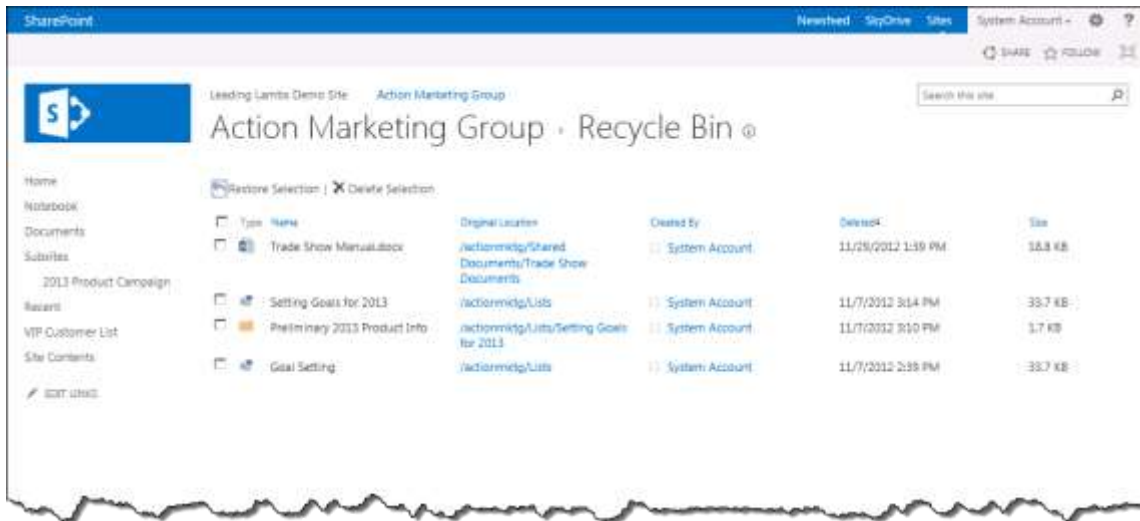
SharePoint

Newsfeed SkyDrive Sites System Account ⚙ ?

SHARE FOLLOW

Leading Lambs Demo Site Action Marketing Group

Action Marketing Group › Recycle Bin

Search this site

Home
Notebook
Documents
Subsites
2013 Product Campaign
Recent
VIP Customer List
Site Contents
EDIT LINKS

Restore Selection | Delete Selection

| Type | Name | Original Location | Created By | Deleted | Size |
|---|---|---|---|---|---|
| | Trade Show Manual.docx | /actionmktg/Shared Documents/Trade Show Documents | System Account | 11/25/2012 1:59 PM | 18.8 KB |
| | Setting Goals for 2013 | /actionmktg/Lists | System Account | 11/7/2012 3:14 PM | 33.7 KB |
| | Preliminary 2013 Product Info | /actionmktg/Lists/Setting Goals for 2013 | System Account | 11/7/2012 3:10 PM | 1.7 KB |
| | Goal Setting | /actionmktg/Lists | System Account | 11/7/2012 2:39 PM | 33.7 KB |